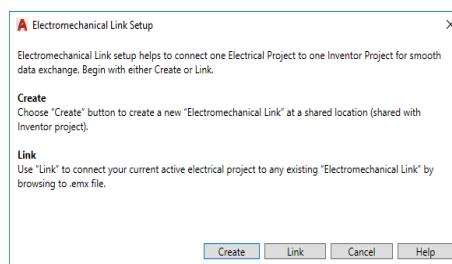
Electromechanical Link Setup

Electromechanical Link setup helps to connect one Electrical Project to one Inventor Project for smooth data exchange. Begin with either Create or Link.

Create
Choose "Create" button to create a new "Electromechanical Link" at a shared location (shared with Inventor project).

Link
Use "Link" to connect your current active electrical project to any existing "Electromechanical Link" by browsing to .emx file.

Create Link Cancel Help